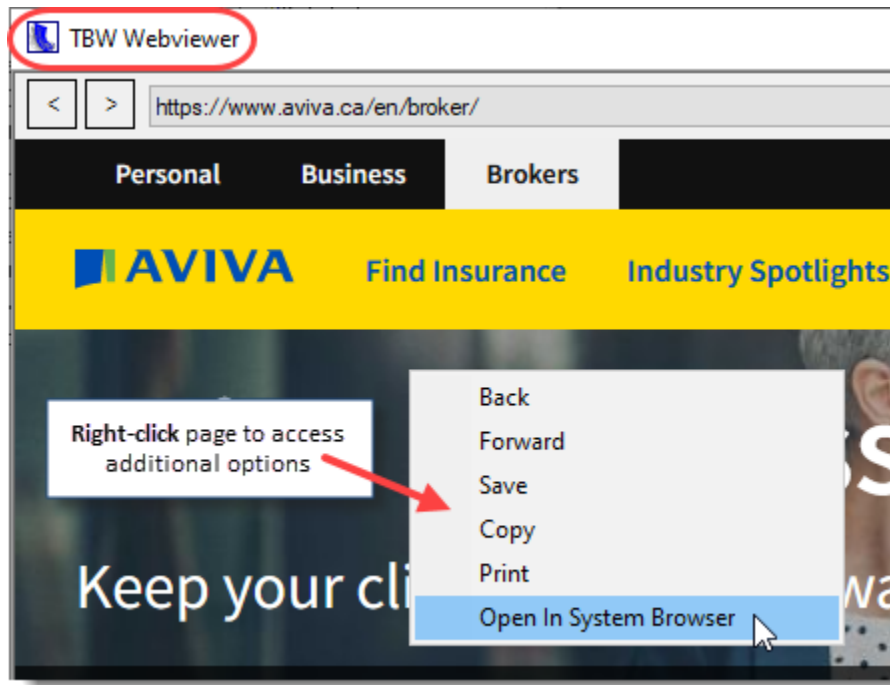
TBW Webviewer

<
>
https://www.aviva.ca/en/broker/

Personal
Business
Brokers

AVIVA
Find Insurance
Industry Spotlights

Right-click page to access additional options

Back
Forward
Save
Copy
Print
Open In System Browser

Keep your cli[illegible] wa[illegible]